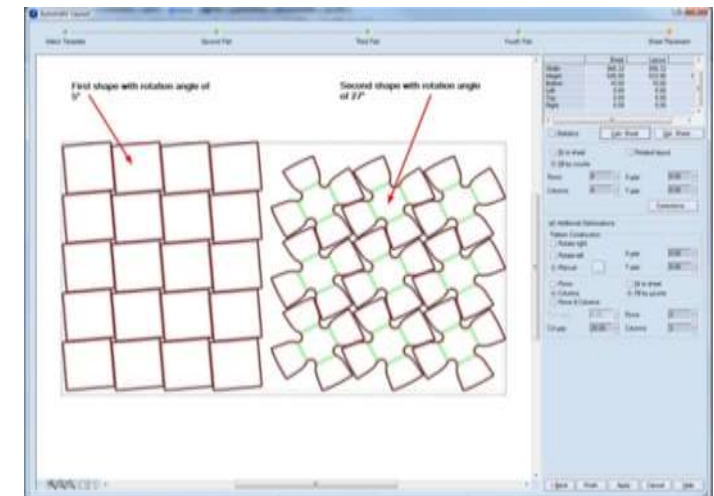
Automatic Layout

Select Template

Second Part

Third Part

Fourth Part

Sheet Placement

First shape with rotation angle of 5°

Second shape with rotation angle of 27°

| | Sheet | Layout |
|---|---|---|
| Width | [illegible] | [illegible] |
| Height | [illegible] | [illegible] |
| Bottom | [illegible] | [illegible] |
| Left | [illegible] | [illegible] |
| Top | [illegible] | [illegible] |
| Right | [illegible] | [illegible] |

Rotation

Calc. Sheet

Set Sheet

Fit to sheet

Rotated layout

Fill by counts

Rows

X gap

Columns

Y gap

Dimensions

Additional Optimizations

Pattern Construction

Rotate right

Rotate left

X gap

Flip/cut

Y gap

Rows

Fit to sheet

Columns

Fill by counts

Rows & Columns

Rows

Columns

Back

Finish

Apply

Cancel

Help